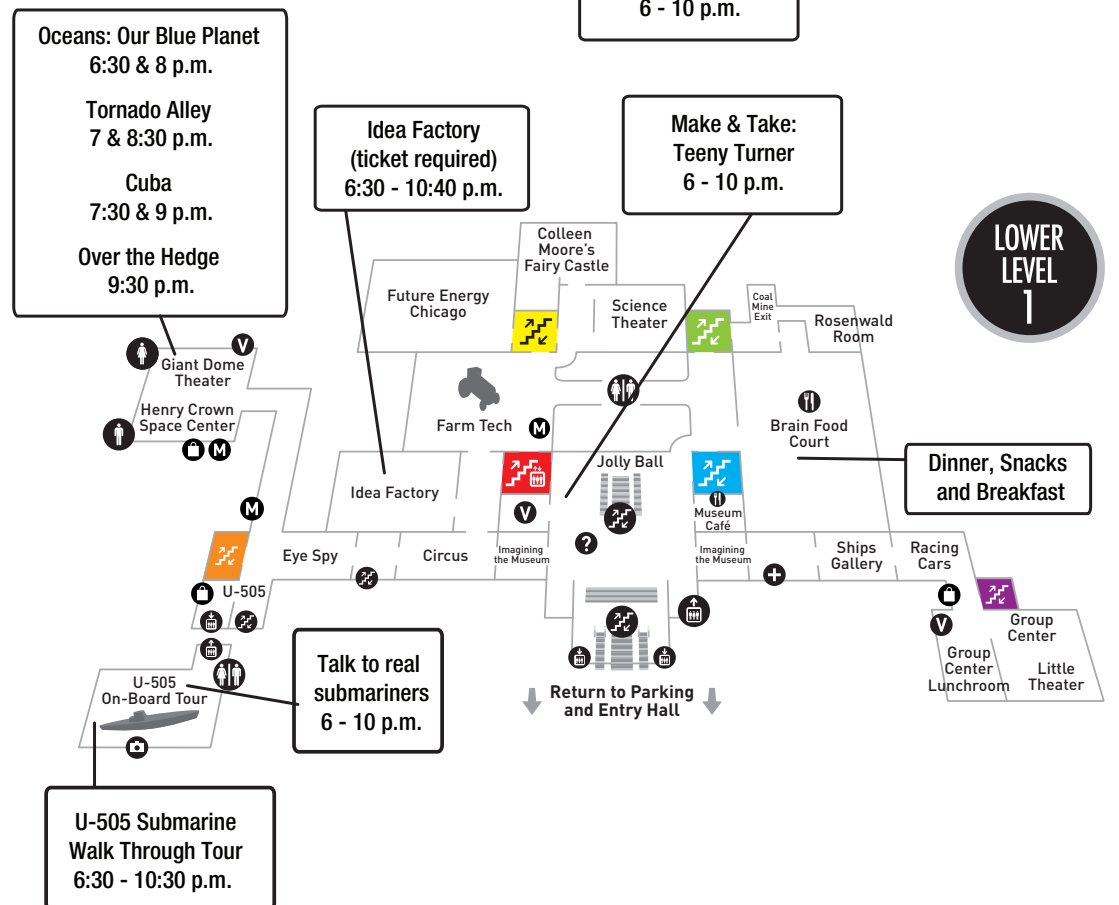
6 - 10 p.m.

Oceans: Our Blue Planet
6:30 & 8 p.m.

Tornado Alley
7 & 8:30 p.m.

Cuba
7:30 & 9 p.m.

Over the Hedge
9:30 p.m.

Idea Factory
(ticket required)
6:30 - 10:40 p.m.

Make & Take:
Teeny Turner
6 - 10 p.m.

LOWER LEVEL 1

Colleen Moore's Fairy Castle

Future Energy Chicago

Science Theater

Coal Mine Exit

Rosenwald Room

V

Giant Dome Theater

Henry Crown Space Center

M

Farm Tech

M

Brain Food Court

Dinner, Snacks and Breakfast

Jolly Ball

Idea Factory

M

V

Museum Café

?

Eye Spy

Circus

Imagining the Museum

Imagining the Museum

Ships Gallery

Racing Cars

U-505

V

Group Center

Group Center Lunchroom

Little Theater

U-505 On-Board Tour

Talk to real submariners
6 - 10 p.m.

Return to Parking and Entry Hall

U-505 Submarine Walk Through Tour
6:30 - 10:30 p.m.